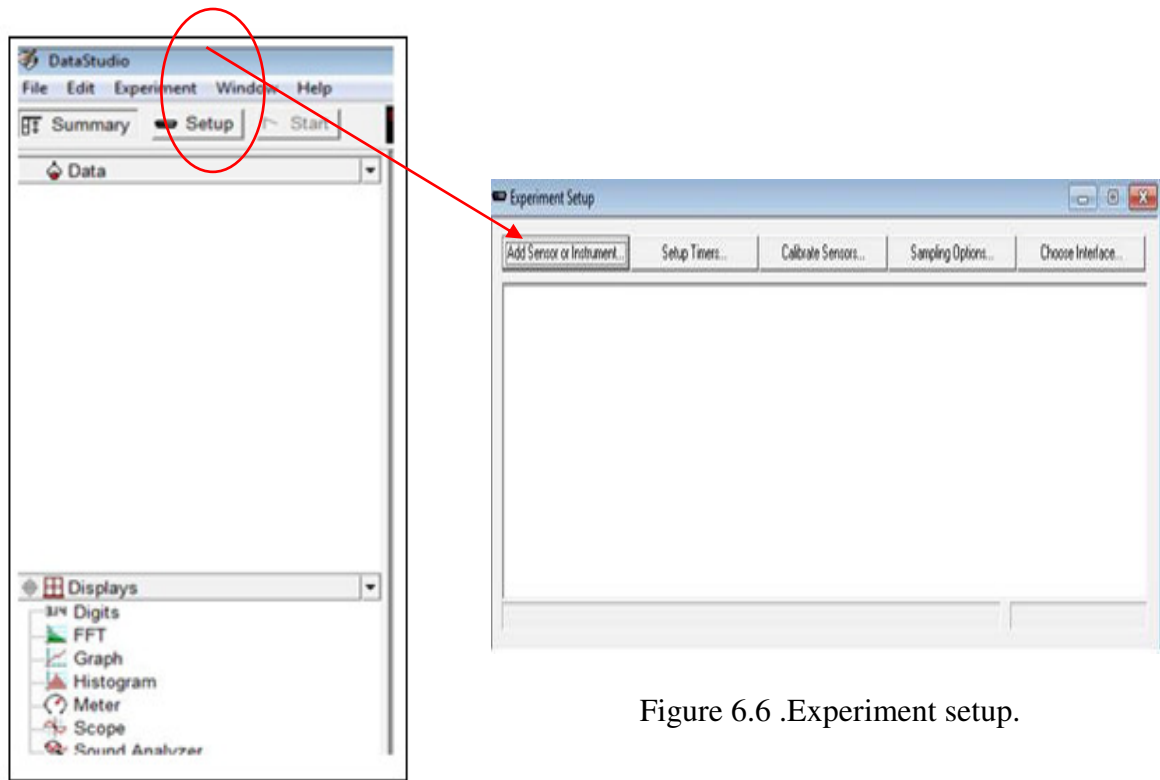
DataStudio
File Edit Experiment Window Help
Summary Setup Start
Data
Displays
Digits
FFT
Graph
Histogram
Meter
Scope
Sound Analyzer

Experiment Setup
Add Sensor or Instrument... Setup Timers... Calibrate Sensors... Sampling Options... Choose Interface...

Figure 6.6 .Experiment setup.